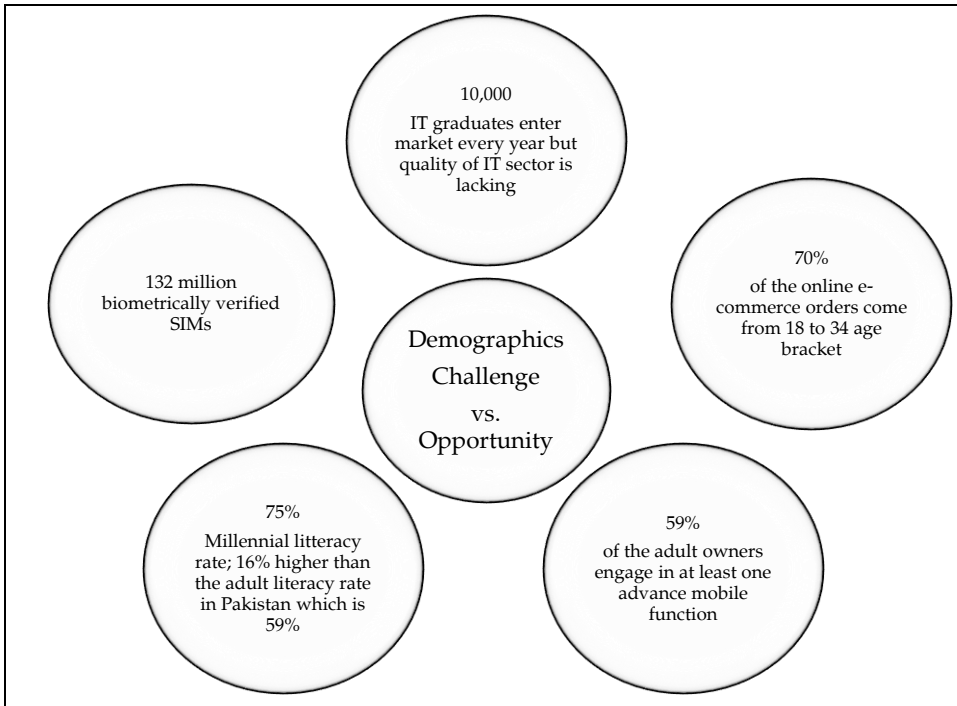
10,000
IT graduates enter market every year but quality of IT sector is lacking

132 million biometrically verified SIMs

Demographics Challenge vs. Opportunity

70%
of the online e-commerce orders come from 18 to 34 age bracket

75%
Millennial litteracy rate; 16% higher than the adult literacy rate in Pakistan which is 59%

59%
of the adult owners engage in at least one advance mobile function